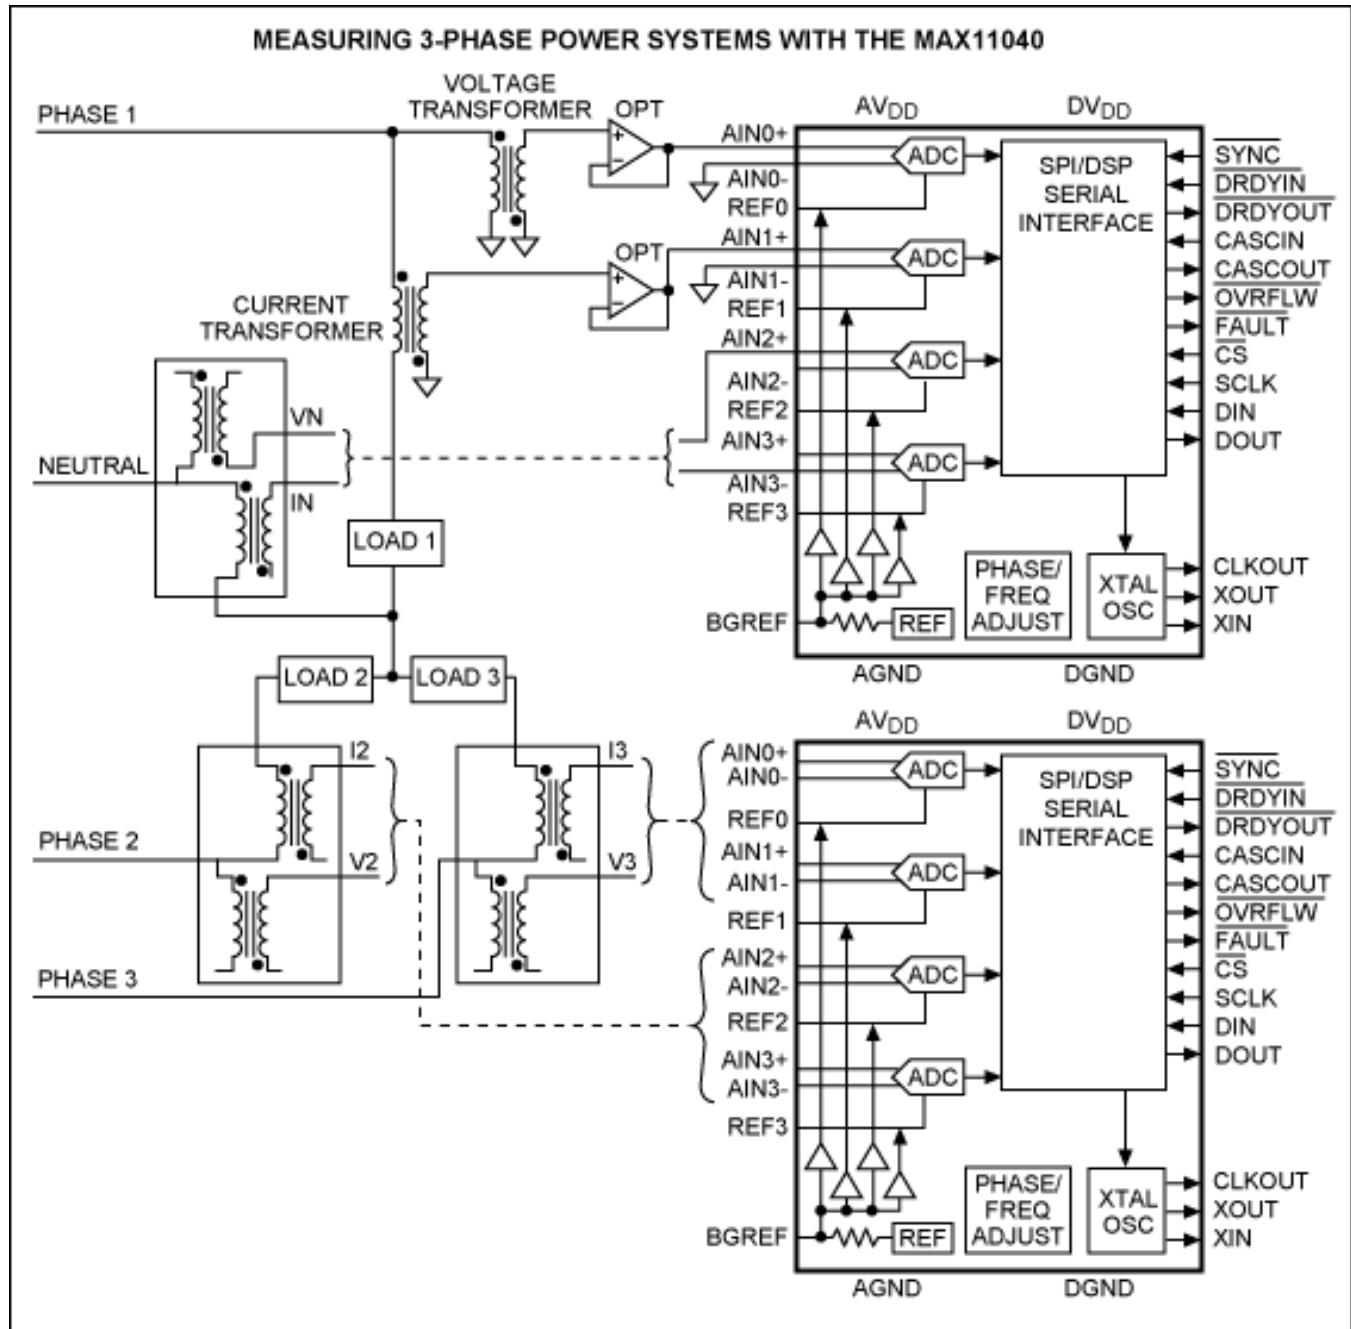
MEASURING 3-PHASE POWER SYSTEMS WITH THE MAX11040

PHASE 1
VOLTAGE TRANSFORMER
OPT
$AV_{DD}$
$DV_{DD}$
AIN0+
ADC
SPI/DSP SERIAL INTERFACE
$\overline{SYNC}$
$\overline{DRDYIN}$
$\overline{DRDYOUT}$
CASCIN
$\overline{CASCOUT}$
$\overline{OVRFLW}$
$\overline{FAULT}$
$\overline{CS}$
SCLK
DIN
DOUT
AIN0-
REF0
AIN1+
OPT
ADC
AIN1-
REF1
CURRENT TRANSFORMER
AIN2+
ADC
AIN2-
REF2
VN
AIN3+
NEUTRAL
ADC
IN
AIN3-
REF3
LOAD 1
PHASE/ FREQ ADJUST
XTAL OSC
CLKOUT
XOUT
XIN
BGREF
REF
AGND
DGND
LOAD 2
LOAD 3

I2
I3
$AV_{DD}$
$DV_{DD}$
AIN0+
AIN0-
ADC
SPI/DSP SERIAL INTERFACE
$\overline{SYNC}$
$\overline{DRDYIN}$
$\overline{DRDYOUT}$
CASCIN
$\overline{CASCOUT}$
$\overline{OVRFLW}$
$\overline{FAULT}$
$\overline{CS}$
SCLK
DIN
DOUT
PHASE 2
V2
V3
REF0
AIN1+
AIN1-
ADC
REF1
PHASE 3
AIN2+
AIN2-
ADC
REF2
AIN3+
AIN3-
ADC
REF3
PHASE/ FREQ ADJUST
XTAL OSC
CLKOUT
XOUT
XIN
BGREF
REF
AGND
DGND